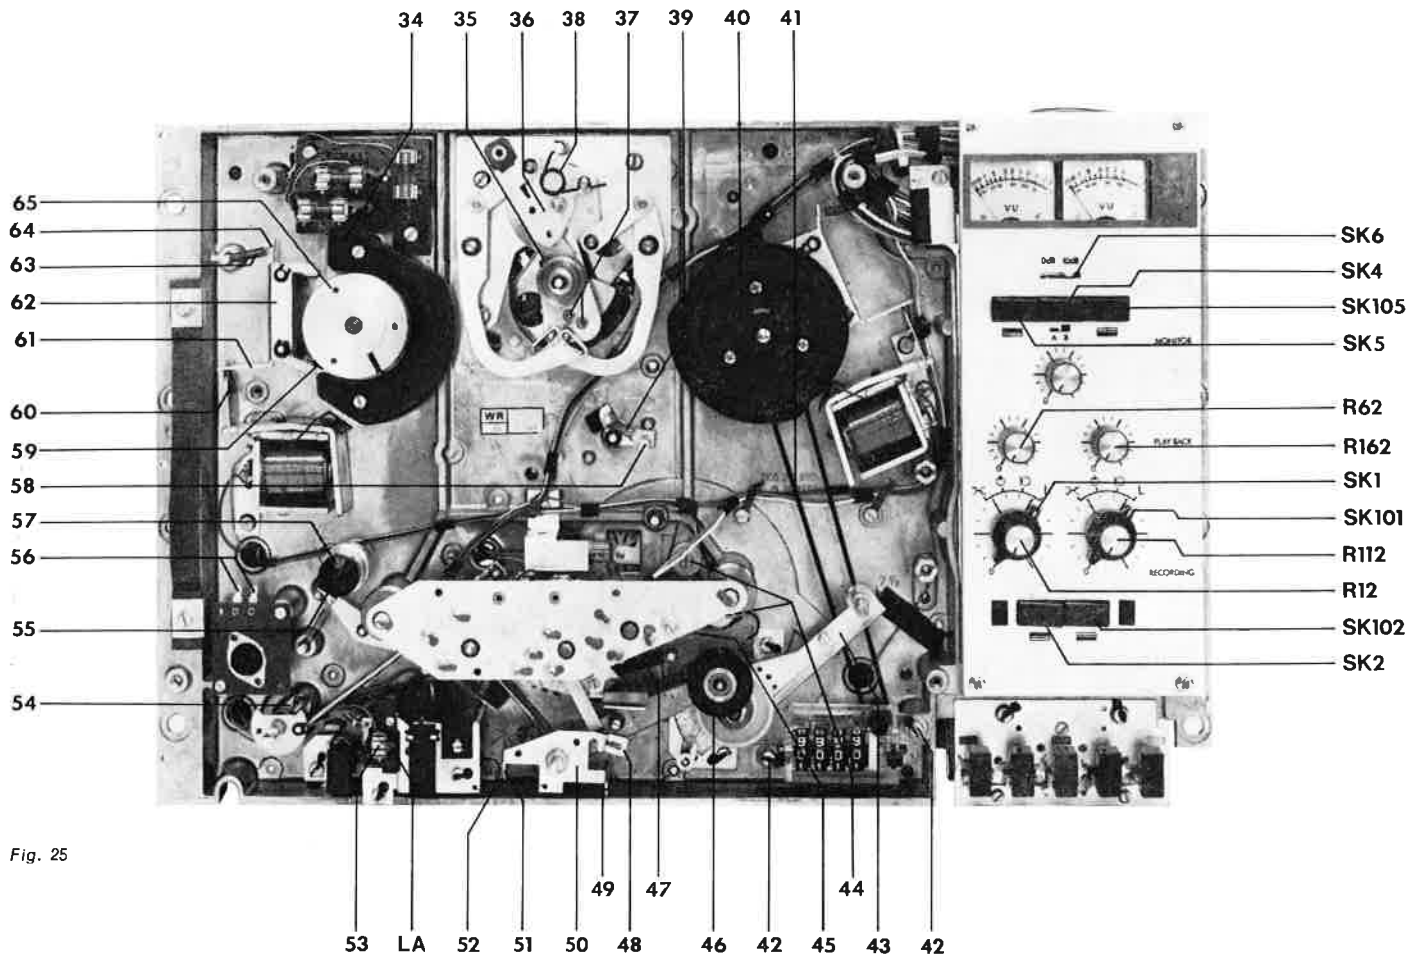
34 35 36 38 37 39 40 41

65
64
63
62
61
60
59
58
57
56
55
54

SK6
SK4
SK105
SK5
R62
R162
SK1
SK101
R112
R12
SK102
SK2

WR

VU VU

0dB 10dB

MONITOR

PLAY BACK

RECORDING

Fig. 25

49 47 44

53 LA 52 51 50 48 46 42 45 43 42